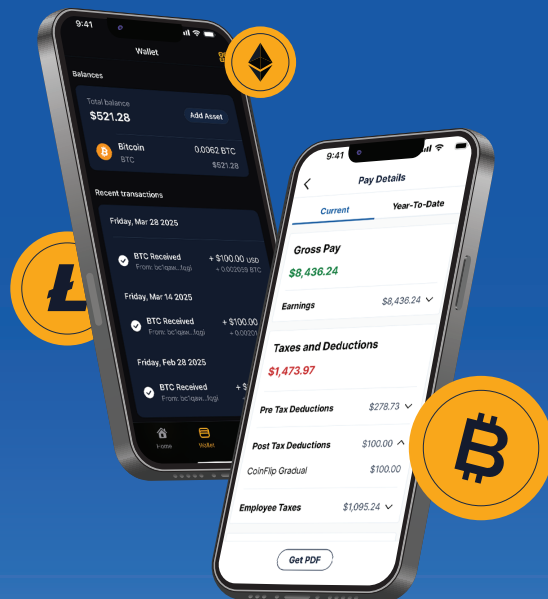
9:41

Wallet

Balances

Total balance
$521.28
Add Asset

Bitcoin
BTC
0.0062 BTC
$521.28

Recent transactions

Friday, Mar 28 2025

BTC Received
From: bc1qaw...fcqji
+ $100.00 USD
+ 0.002059 BTC

Friday, Mar 14 2025

BTC Received
From: bc1qaw...fcqji
+ $100.00

Friday, Feb 28 2025

BTC Received
From: bc1qaw...fcqji
+ $

Home
Wallet

9:41

Pay Details

Current
Year-To-Date

Gross Pay
$8,436.24

Earnings
$8,436.24

Taxes and Deductions
$1,473.97

Pre Tax Deductions
$278.73

Post Tax Deductions
$100.00

CoinFlip Gradual
$100.00

Employee Taxes
$1,095.24

Get PDF